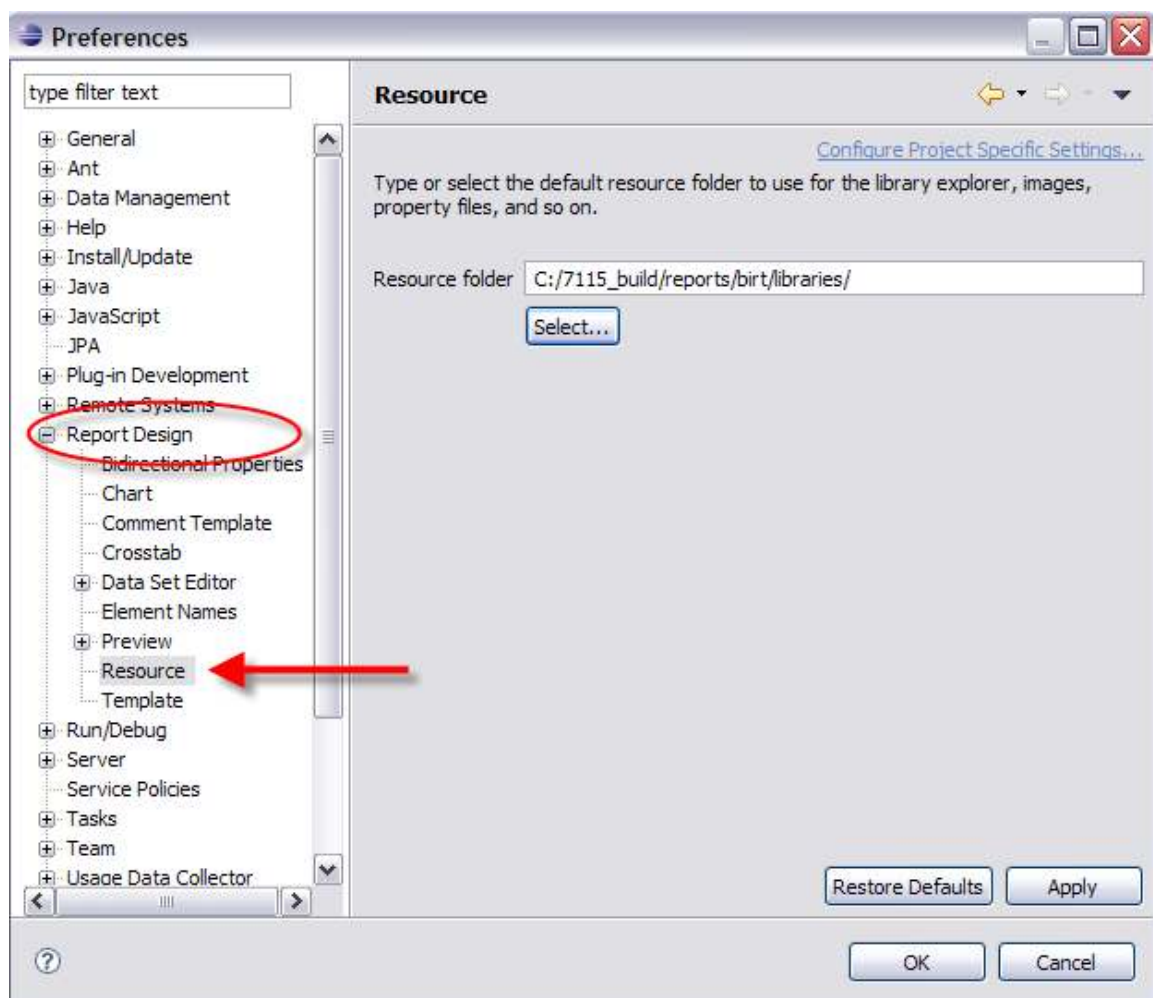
Preferences

type filter text

General
Ant
Data Management
Help
Install/Update
Java
JavaScript
JPA
Plug-in Development
Remote Systems
Report Design
Bidirectional Properties
Chart
Comment Template
Crosstab
Data Set Editor
Element Names
Preview
Resource
Template
Run/Debug
Server
Service Policies
Tasks
Team
Usage Data Collector

Resource

Configure Project Specific Settings...

Type or select the default resource folder to use for the library explorer, images, property files, and so on.

Resource folder C:/7115_build/reports/birt/libraries/

Select...

Restore Defaults Apply

OK Cancel